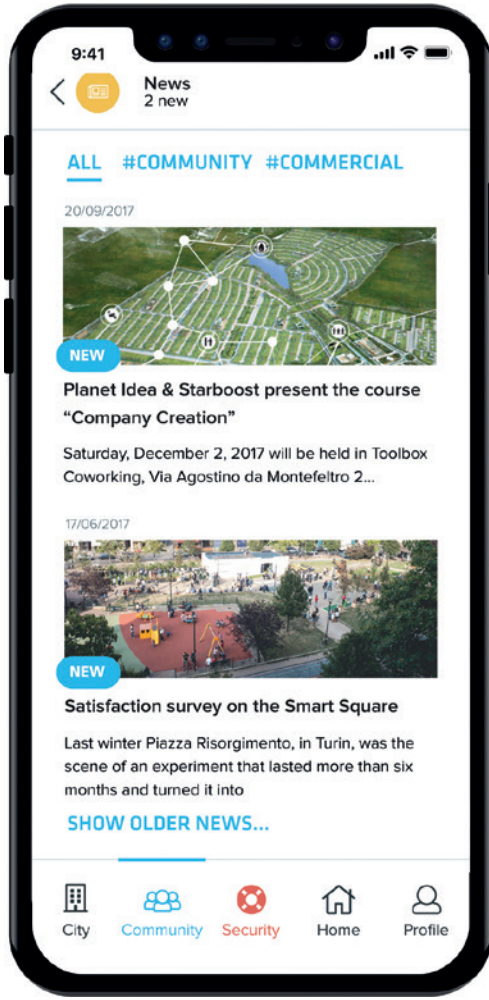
9:41

News
2 new

ALL #COMMUNITY #COMMERCIAL

20/09/2017

NEW

Planet Idea & Starboost present the course "Company Creation"

Saturday, December 2, 2017 will be held in Toolbox Coworking, Via Agostino da Montefeltro 2...

17/06/2017

NEW

Satisfaction survey on the Smart Square

Last winter Piazza Risorgimento, in Turin, was the scene of an experiment that lasted more than six months and turned it into

SHOW OLDER NEWS...

City Community Security Home Profile